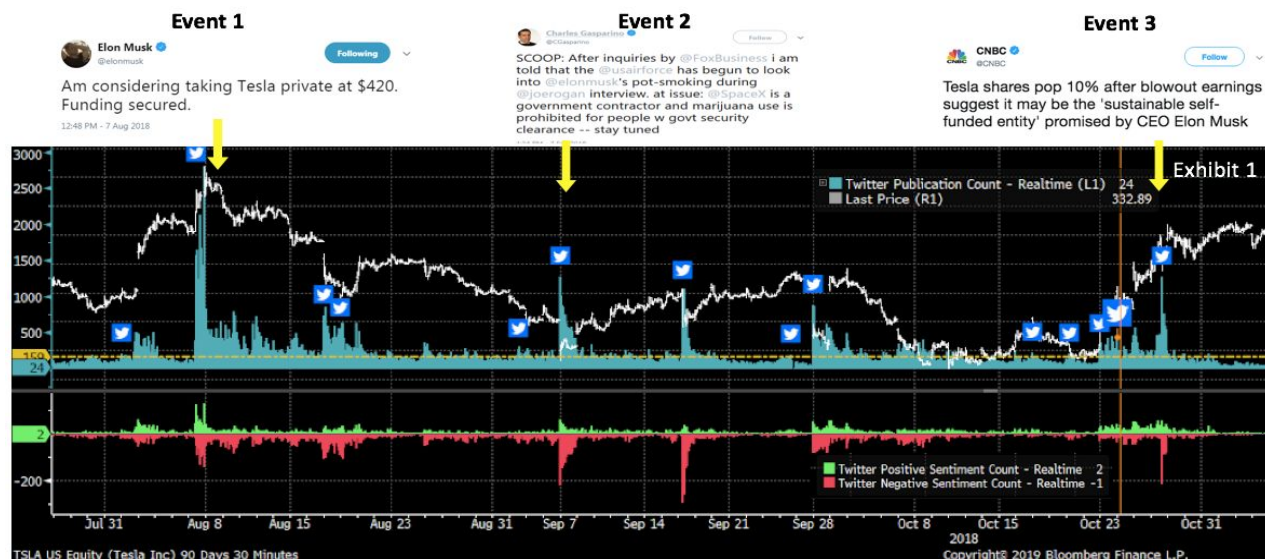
Event 1

Elon Musk
@elonmusk

Following

Am considering taking Tesla private at $420. Funding secured.

12:48 PM - 7 Aug 2018

Event 2

Charles Gasparino
@CGasparino

Follow

SCOOP: After inquiries by @FoxBusiness i am told that the @usairforce has begun to look into @elonmusk's pot-smoking during @joerogan interview. at issue: @SpaceX is a government contractor and marijuana use is prohibited for people w govt security clearance -- stay tuned

Event 3

CNBC
@CNBC

Follow

Tesla shares pop 10% after blowout earnings suggest it may be the 'sustainable self-funded entity' promised by CEO Elon Musk

Exhibit 1

Twitter Publication Count - Realtime (L1) 24
Last Price (R1) 332.89

3000
2500
2000
1500
1000
500
150
24

2
-200

Twitter Positive Sentiment Count - Realtime 2
Twitter Negative Sentiment Count - Realtime -1

Jul 31 Aug 8 Aug 15 Aug 23 Aug 31 Sep 7 Sep 14 Sep 21 Sep 28 Oct 8 Oct 15 Oct 23 Oct 31
2018

TSLA US Equity (Tesla Inc) 90 Days 30 Minutes

Copyright© 2019 Bloomberg Finance L.P.